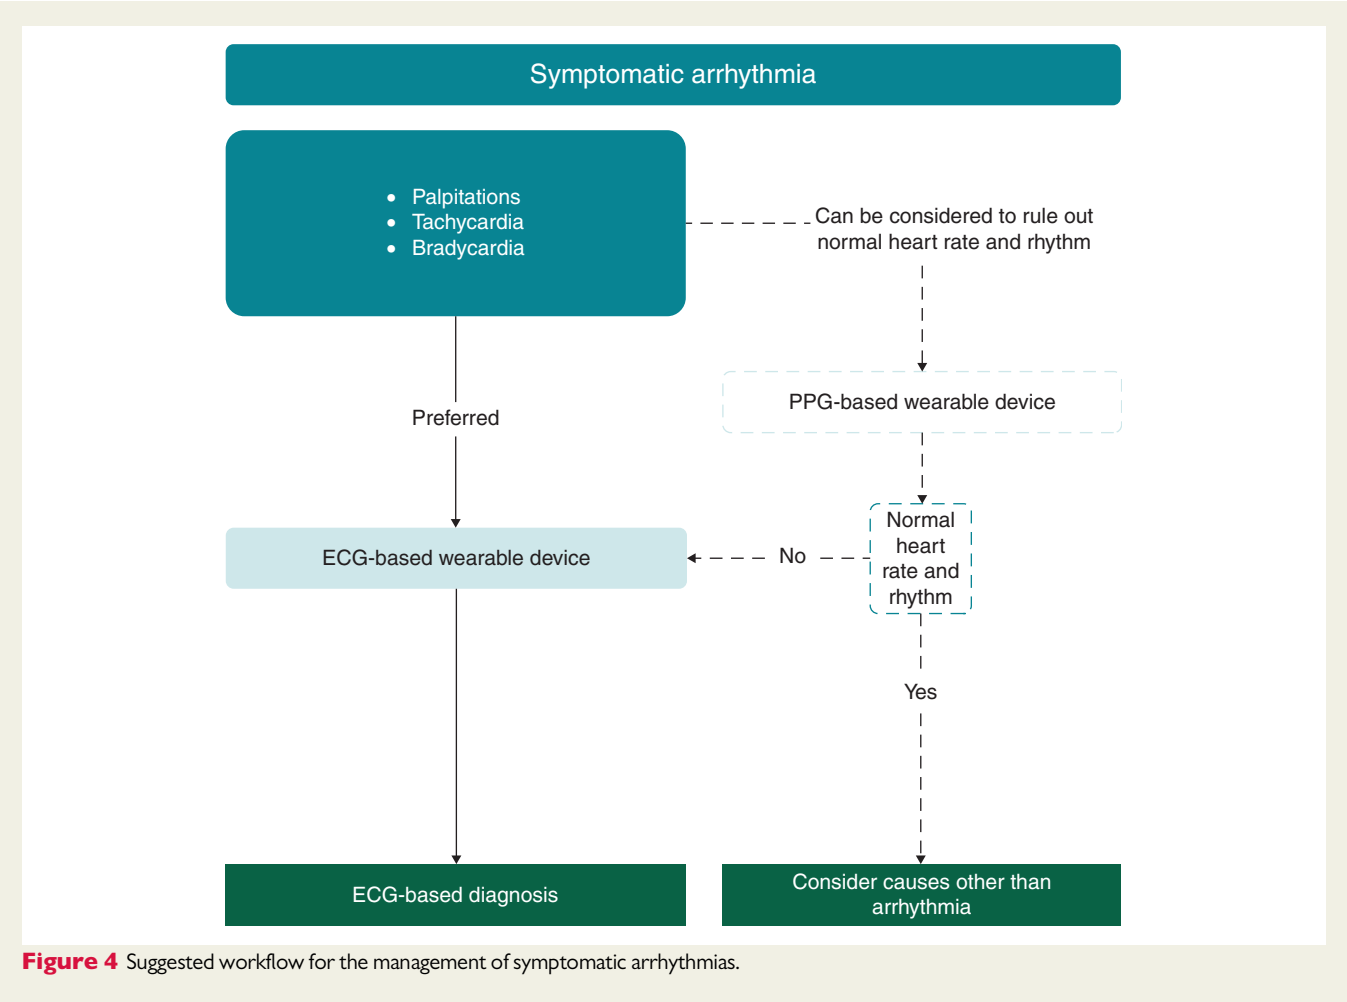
Symptomatic arrhythmia

- Palpitations
- Tachycardia
- Bradycardia

Can be considered to rule out normal heart rate and rhythm

PPG-based wearable device

Preferred

ECG-based wearable device

No

Normal heart rate and rhythm

Yes

ECG-based diagnosis

Consider causes other than arrhythmia

Figure 4 Suggested workflow for the management of symptomatic arrhythmias.